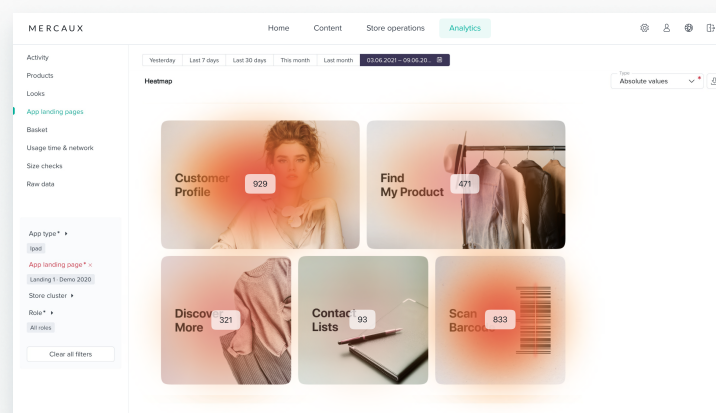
MERCAUX

Home Content Store operations Analytics

Activity
Products
Looks
App landing pages
Basket
Usage time & network
Size checks
Raw data

App type*
Ipad
App landing page* ×
Landing 1 · Demo 2020
Store cluster
Role*
All roles
Clear all filters

Yesterday | Last 7 days | Last 30 days | This month | Last month | 03.06.2021 – 09.06.20...

Heatmap

Type
Absolute values

Customer Profile 929
Find My Product 471
Discover More 321
Contact Lists 93
Scan Barcode 833